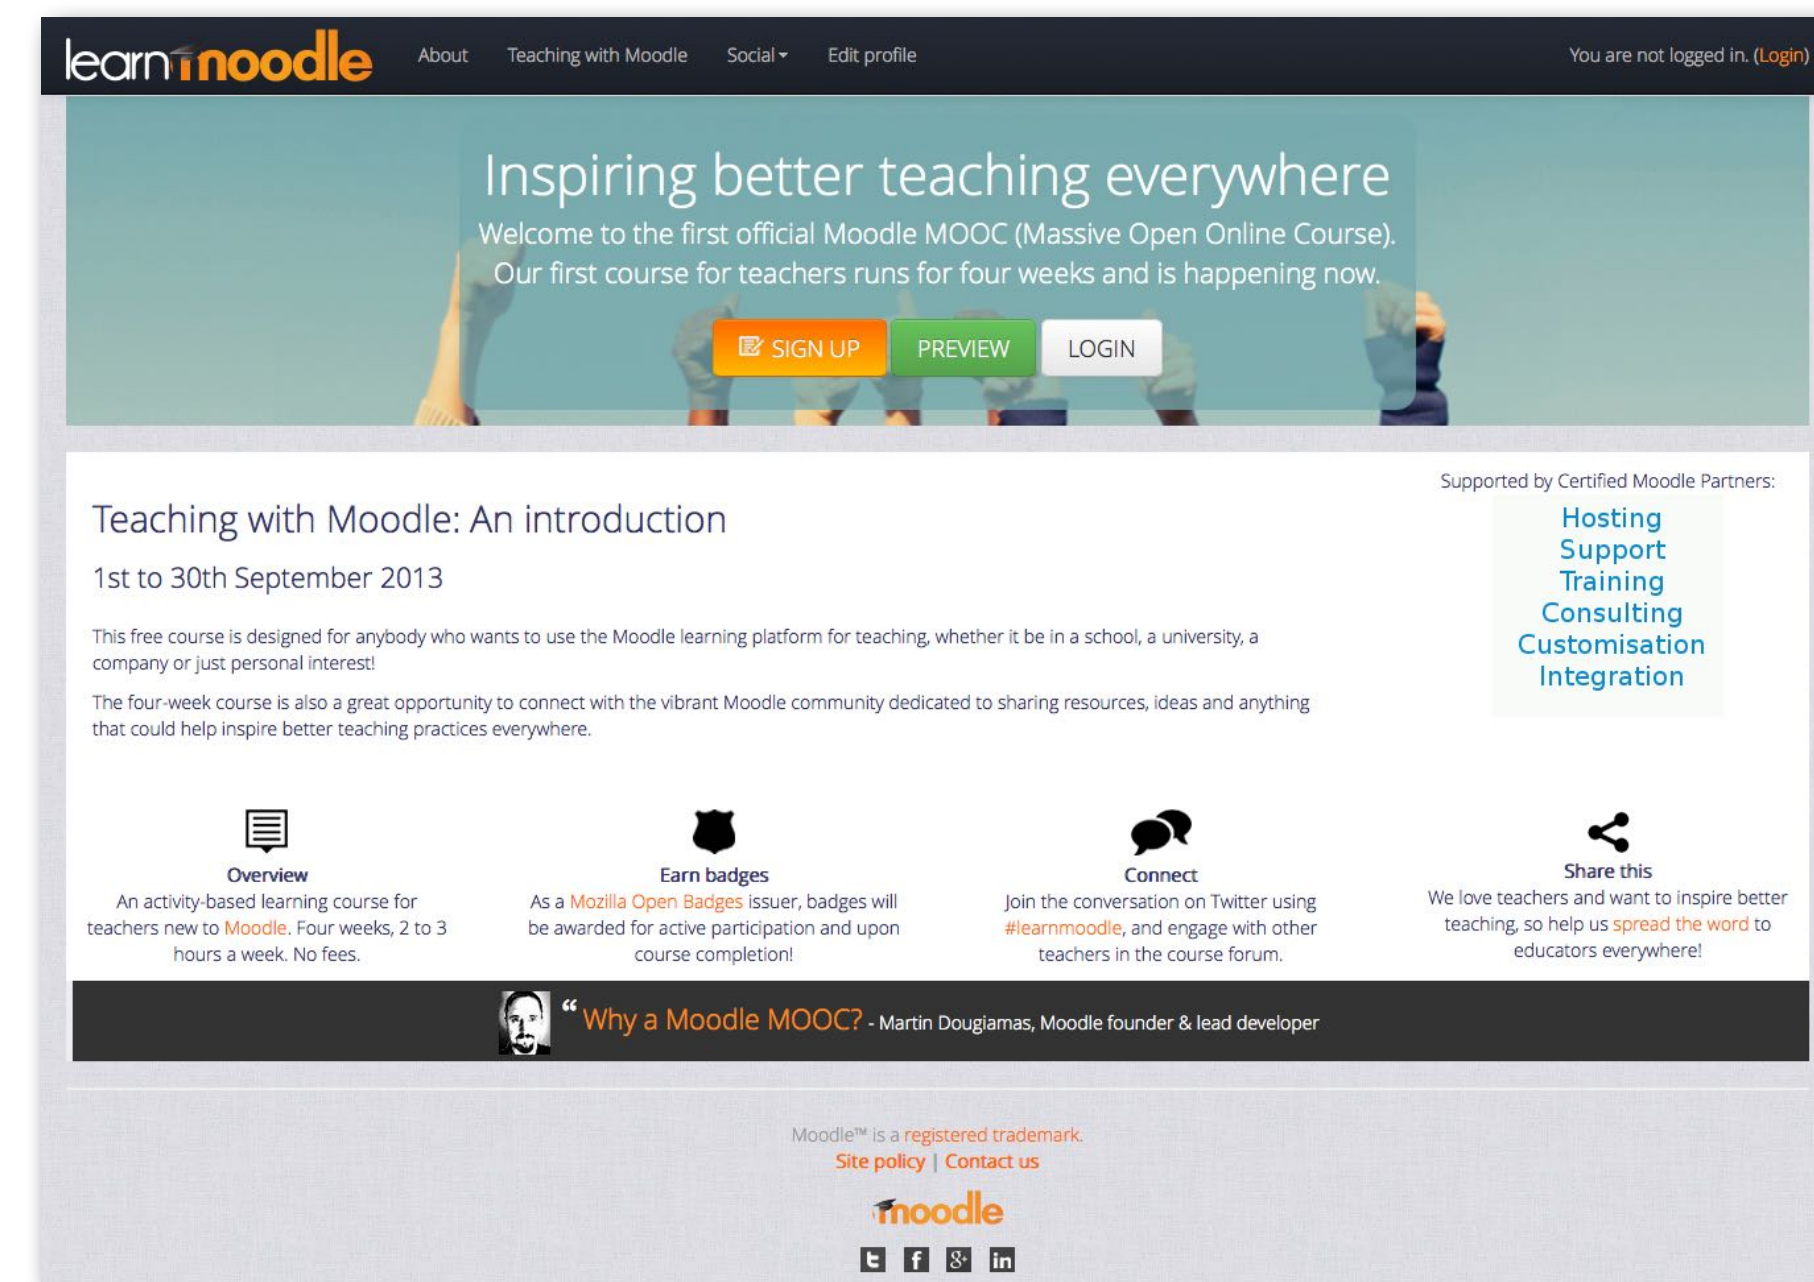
learn moodle About Teaching with Moodle Social Edit profile You are not logged in. (Login)

Inspiring better teaching everywhere

Welcome to the first official Moodle MOOC (Massive Open Online Course). Our first course for teachers runs for four weeks and is happening now.

SIGN UP PREVIEW LOGIN

Teaching with Moodle: An introduction

1st to 30th September 2013

This free course is designed for anybody who wants to use the Moodle learning platform for teaching, whether it be in a school, a university, a company or just personal interest!

The four-week course is also a great opportunity to connect with the vibrant Moodle community dedicated to sharing resources, ideas and anything that could help inspire better teaching practices everywhere.

Supported by Certified Moodle Partners:

Hosting
Support
Training
Consulting
Customisation
Integration

Overview
An activity-based learning course for teachers new to Moodle. Four weeks, 2 to 3 hours a week. No fees.

Earn badges
As a Mozilla Open Badges issuer, badges will be awarded for active participation and upon course completion!

Connect
Join the conversation on Twitter using #learnmoodle, and engage with other teachers in the course forum.

Share this
We love teachers and want to inspire better teaching, so help us spread the word to educators everywhere!

“ Why a Moodle MOOC? - Martin Dougiamas, Moodle founder & lead developer

Moodle™ is a registered trademark.
Site policy | Contact us

moodle